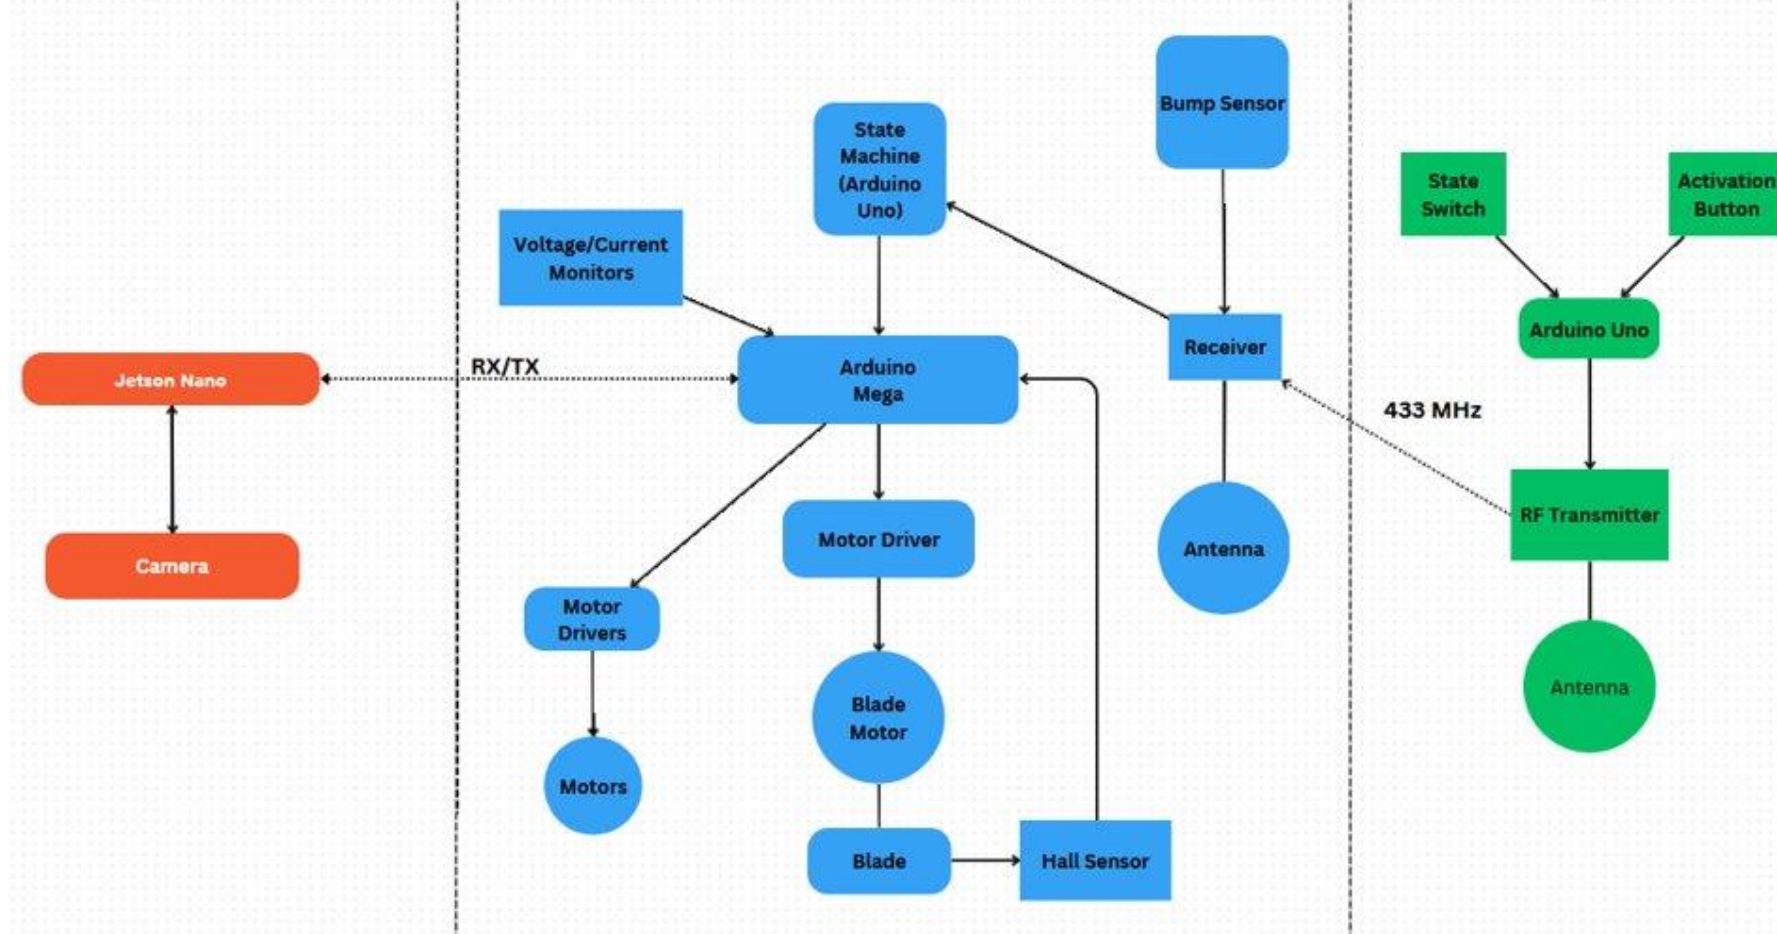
Jetson Nano

Camera

RX/TX

State Machine (Arduino Uno)

Bump Sensor

Voltage/Current Monitors

Arduino Mega

Receiver

Motor Driver

Antenna

Motor Drivers

Motors

Blade Motor

Blade

Hall Sensor

433 MHz

State Switch

Activation Button

Arduino Uno

RF Transmitter

Antenna